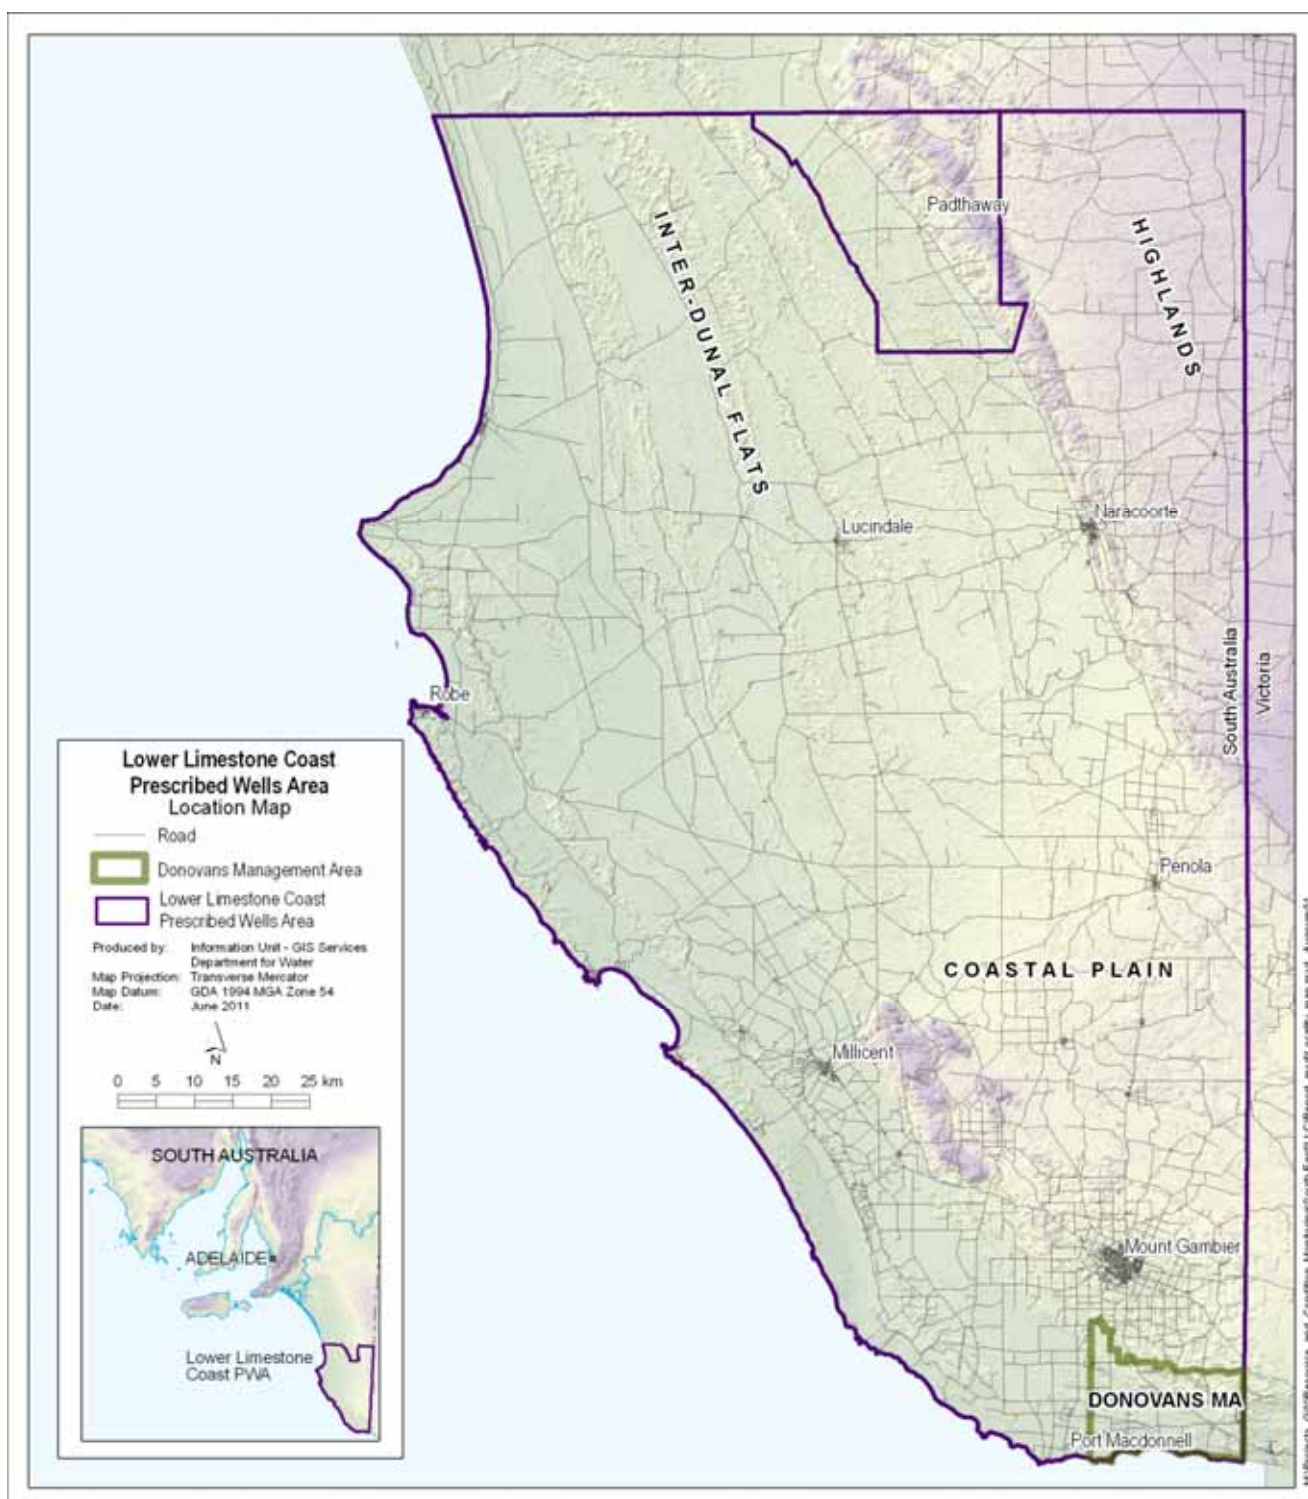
INTER-DUNAL FLATS

Padthaway

HIGHLANDS

Lucindale

Naracoorte

Robe

South Australia

Victoria

Penola

COASTAL PLAIN

Millicent

Mount Gambier

DONOVANS MA

Port Macdonnell

Lower Limestone Coast Prescribed Wells Area Location Map

Road

Donovans Management Area

Lower Limestone Coast Prescribed Wells Area

| Produced by: | Information Unit - GIS Services Department for Water |
|---|---|
| Map Projection: | Transverse Mercator |
| Map Datum: | GDA 1994 MGA Zone 54 |
| Date: | June 2011 |

N

0 5 10 15 20 25 km

SOUTH AUSTRALIA

ADELAIDE

Lower Limestone Coast PWA

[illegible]